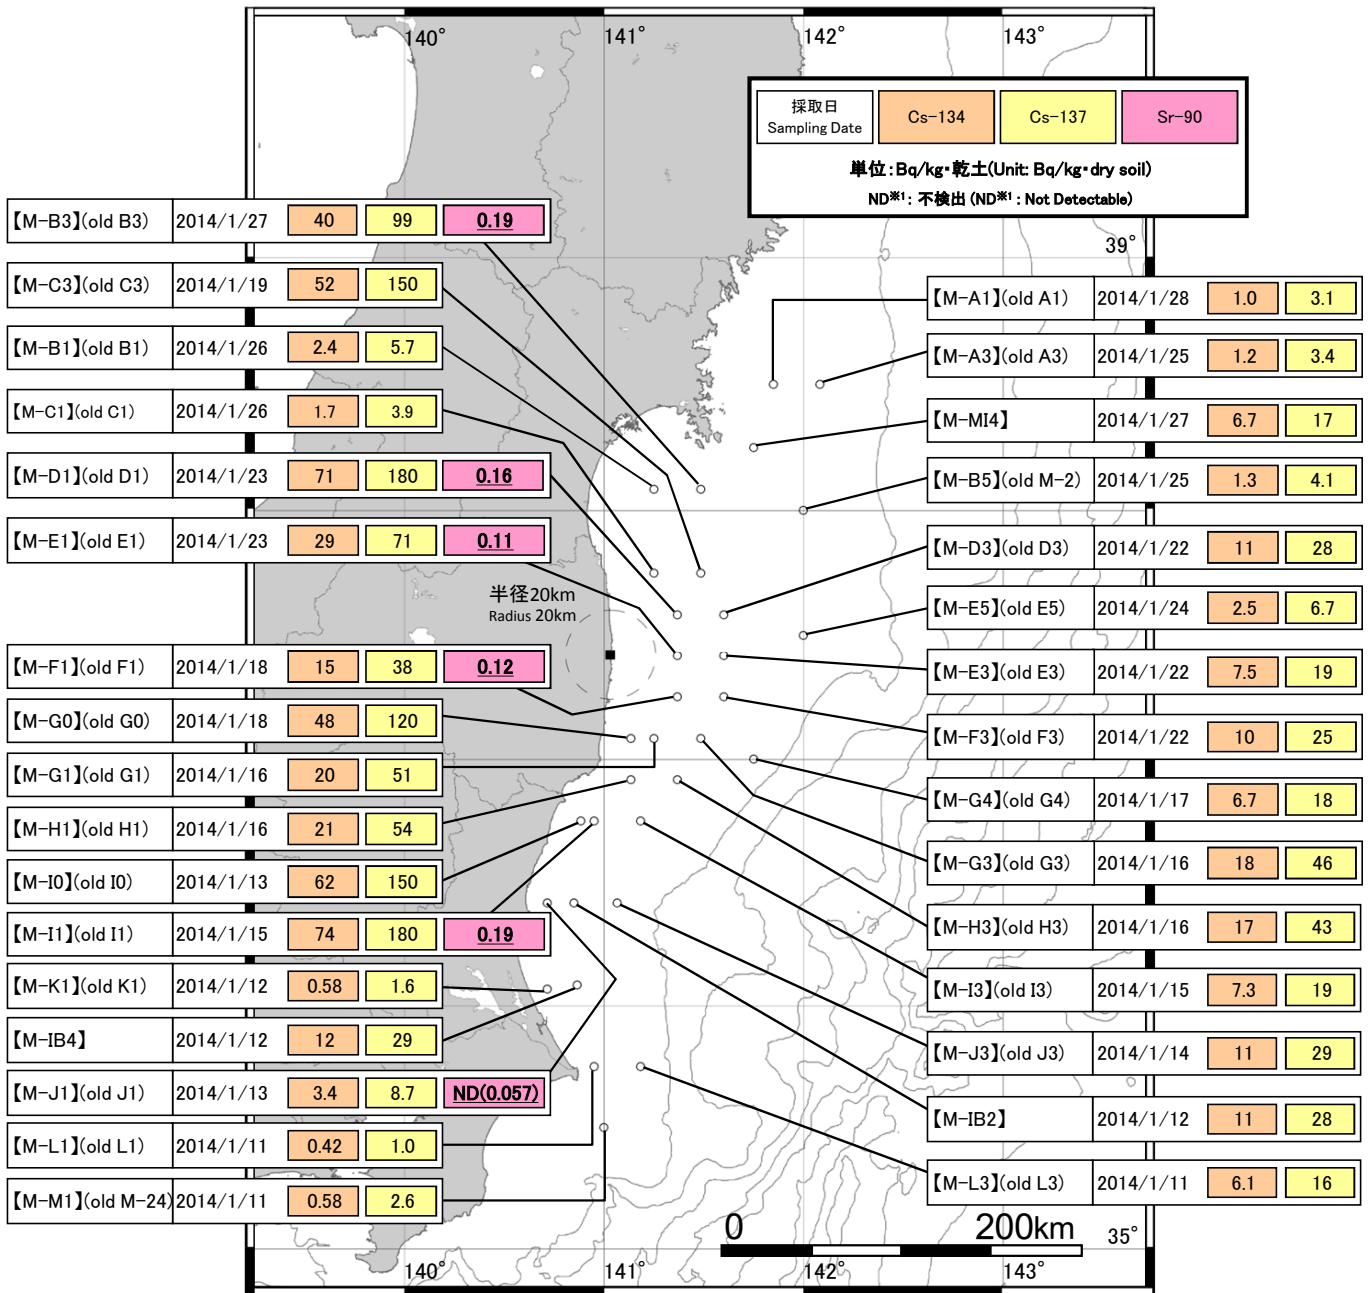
140°
141°
142°
143°

| 採取日 Sampling Date | Cs-134 | Cs-137 | Sr-90 |
|---|---|---|---|

単位：Bq/kg･乾土(Unit: Bq/kg･dry soil)
ND※1：不検出 (ND※1 : Not Detectable)

39°

| 【M-B3】(old B3) | 2014/1/27 | 40 | 99 | 0.19 |
|---|---|---|---|---|
| 【M-C3】(old C3) | 2014/1/19 | 52 | 150 | |
| 【M-B1】(old B1) | 2014/1/26 | 2.4 | 5.7 | |
| 【M-C1】(old C1) | 2014/1/26 | 1.7 | 3.9 | |
| 【M-D1】(old D1) | 2014/1/23 | 71 | 180 | 0.16 |
| 【M-E1】(old E1) | 2014/1/23 | 29 | 71 | 0.11 |
| 【M-F1】(old F1) | 2014/1/18 | 15 | 38 | 0.12 |
| 【M-G0】(old G0) | 2014/1/18 | 48 | 120 | |
| 【M-G1】(old G1) | 2014/1/16 | 20 | 51 | |
| 【M-H1】(old H1) | 2014/1/16 | 21 | 54 | |
| 【M-I0】(old I0) | 2014/1/13 | 62 | 150 | |
| 【M-I1】(old I1) | 2014/1/15 | 74 | 180 | 0.19 |
| 【M-K1】(old K1) | 2014/1/12 | 0.58 | 1.6 | |
| 【M-IB4】 | 2014/1/12 | 12 | 29 | |
| 【M-J1】(old J1) | 2014/1/13 | 3.4 | 8.7 | ND(0.057) |
| 【M-L1】(old L1) | 2014/1/11 | 0.42 | 1.0 | |
| 【M-M1】(old M-24) | 2014/1/11 | 0.58 | 2.6 | |

| 【M-A1】(old A1) | 2014/1/28 | 1.0 | 3.1 |
|---|---|---|---|
| 【M-A3】(old A3) | 2014/1/25 | 1.2 | 3.4 |
| 【M-MI4】 | 2014/1/27 | 6.7 | 17 |
| 【M-B5】(old M-2) | 2014/1/25 | 1.3 | 4.1 |
| 【M-D3】(old D3) | 2014/1/22 | 11 | 28 |
| 【M-E5】(old E5) | 2014/1/24 | 2.5 | 6.7 |
| 【M-E3】(old E3) | 2014/1/22 | 7.5 | 19 |
| 【M-F3】(old F3) | 2014/1/22 | 10 | 25 |
| 【M-G4】(old G4) | 2014/1/17 | 6.7 | 18 |
| 【M-G3】(old G3) | 2014/1/16 | 18 | 46 |
| 【M-H3】(old H3) | 2014/1/16 | 17 | 43 |
| 【M-I3】(old I3) | 2014/1/15 | 7.3 | 19 |
| 【M-J3】(old J3) | 2014/1/14 | 11 | 29 |
| 【M-IB2】 | 2014/1/12 | 11 | 28 |
| 【M-L3】(old L3) | 2014/1/11 | 6.1 | 16 |

半径20km
Radius 20km

0
200km
35°
140°
141°
142°
143°